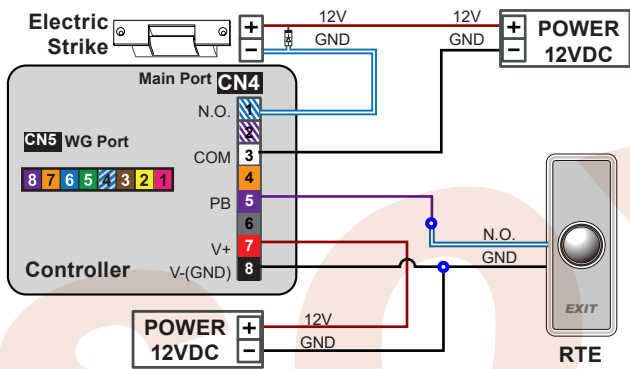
Electric Strike

+
−

12V
GND

12V
GND

+
−

POWER
12VDC

Main Port CN4

N.O. 1
2
COM 3
4
PB 5
6
V+ 7
V-(GND) 8

CN5 WG Port

8 7 6 5 4 3 2 1

Controller

N.O.
GND

EXIT

RTE

POWER
12VDC

+
−

12V
GND